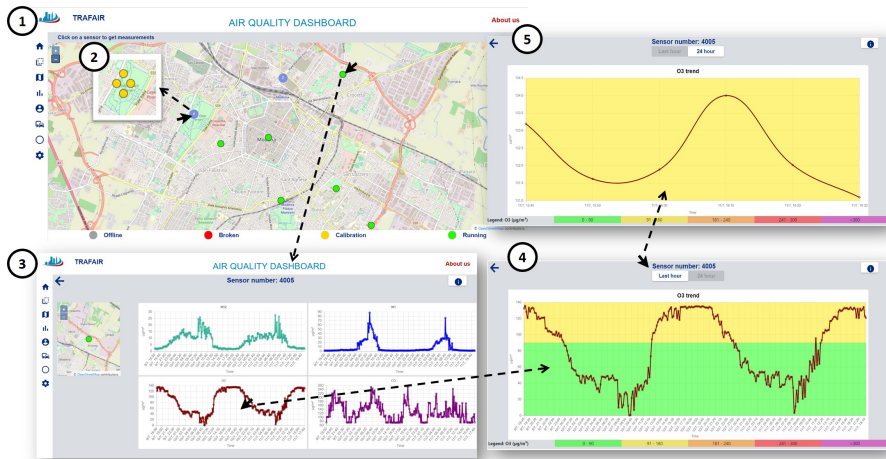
1
TRAFAIR
AIR QUALITY DASHBOARD
About us
Click on a sensor to get measurements
2
Offline
Broken
Calibration
Running

5
Sensor number: 4005
Last hour
24 hour
O3 trend
Legend: O3 (µg/m³)
0 - 90
91 - 180
181 - 240
241 - 300
> 300

3
TRAFAIR
AIR QUALITY DASHBOARD
About us
Sensor number: 4005

4
Sensor number: 4005
Last hour
24 hour
O3 trend
Legend: O3 (µg/m³)
0 - 90
91 - 180
181 - 240
241 - 300
> 300